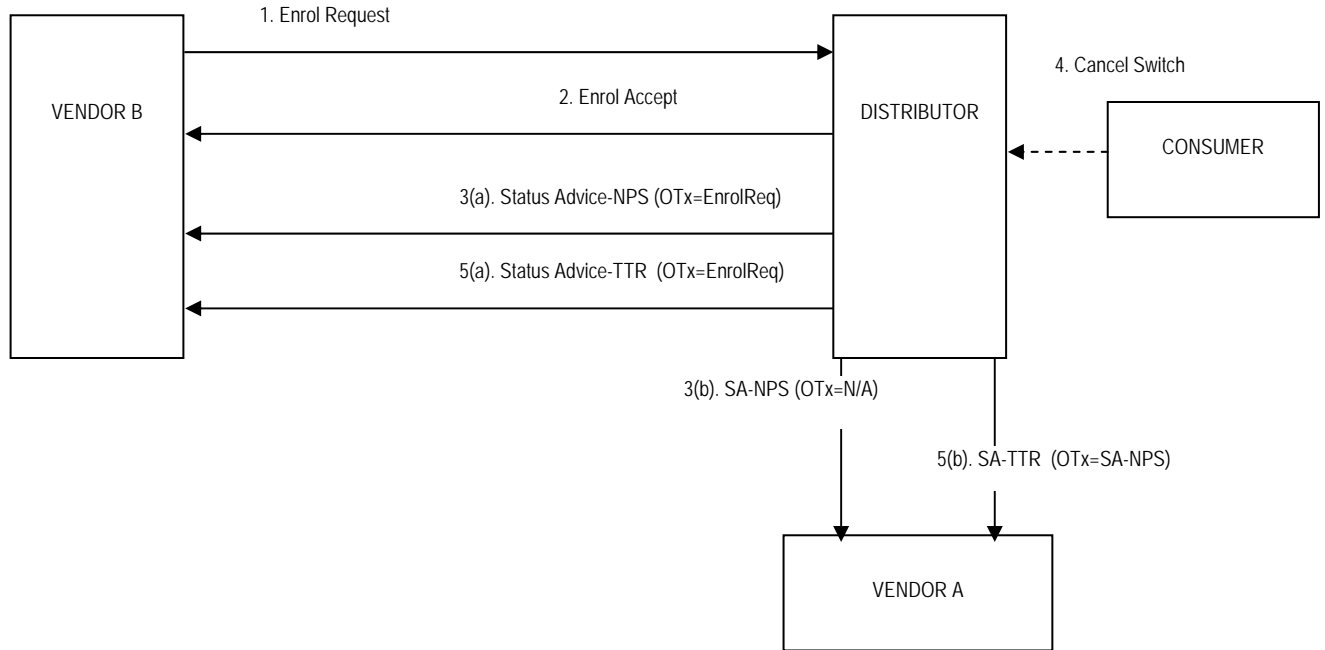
1. Enrol Request

VENDOR B

2. Enrol Accept

DISTRIBUTOR

4. Cancel Switch

CONSUMER

3(a). Status Advice-NPS (OTx=EnrolReq)

5(a). Status Advice-TTR (OTx=EnrolReq)

3(b). SA-NPS (OTx=N/A)

5(b). SA-TTR (OTx=SA-NPS)

VENDOR A